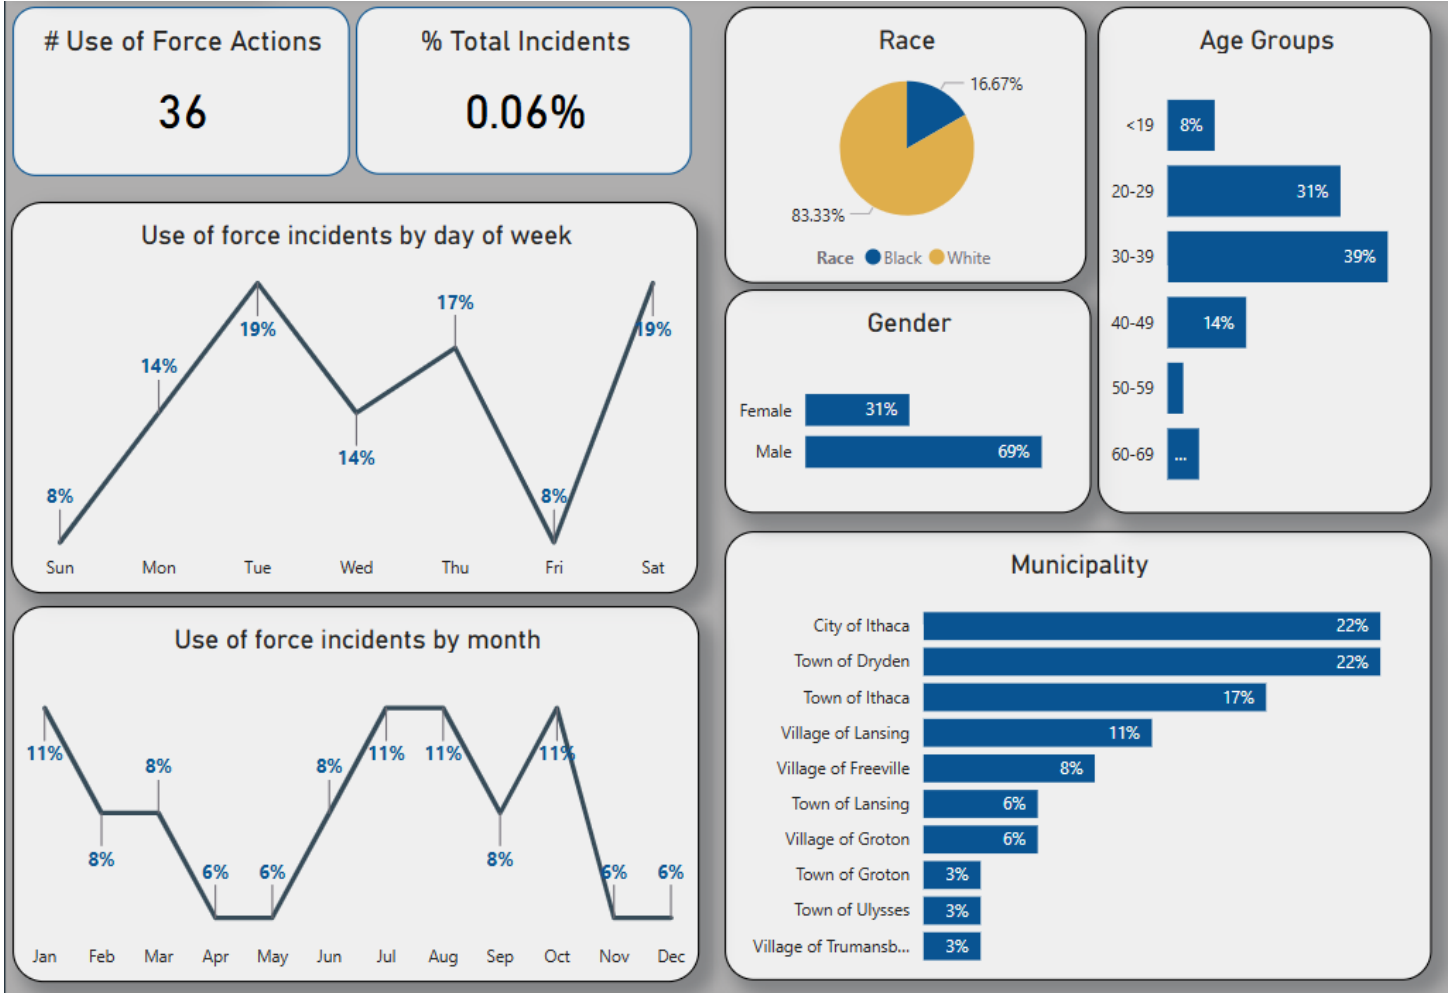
# Use of Force Actions

36

% Total Incidents

0.06%

Race

16.67%

83.33%

Race Black White

Age Groups

<19 8%
20-29 31%
30-39 39%
40-49 14%
50-59
60-69 ...

Use of force incidents by day of week

8% 14% 19% 14% 17% 8% 19%

Sun Mon Tue Wed Thu Fri Sat

Gender

Female 31%
Male 69%

Use of force incidents by month

11% 8% 8% 6% 6% 8% 11% 11% 8% 11% 6% 6%

Jan Feb Mar Apr May Jun Jul Aug Sep Oct Nov Dec

Municipality

| | |
|---|---|
| City of Ithaca | 22% |
| Town of Dryden | 22% |
| Town of Ithaca | 17% |
| Village of Lansing | 11% |
| Village of Freeville | 8% |
| Town of Lansing | 6% |
| Village of Groton | 6% |
| Town of Groton | 3% |
| Town of Ulysses | 3% |
| Village of Trumansb... | 3% |